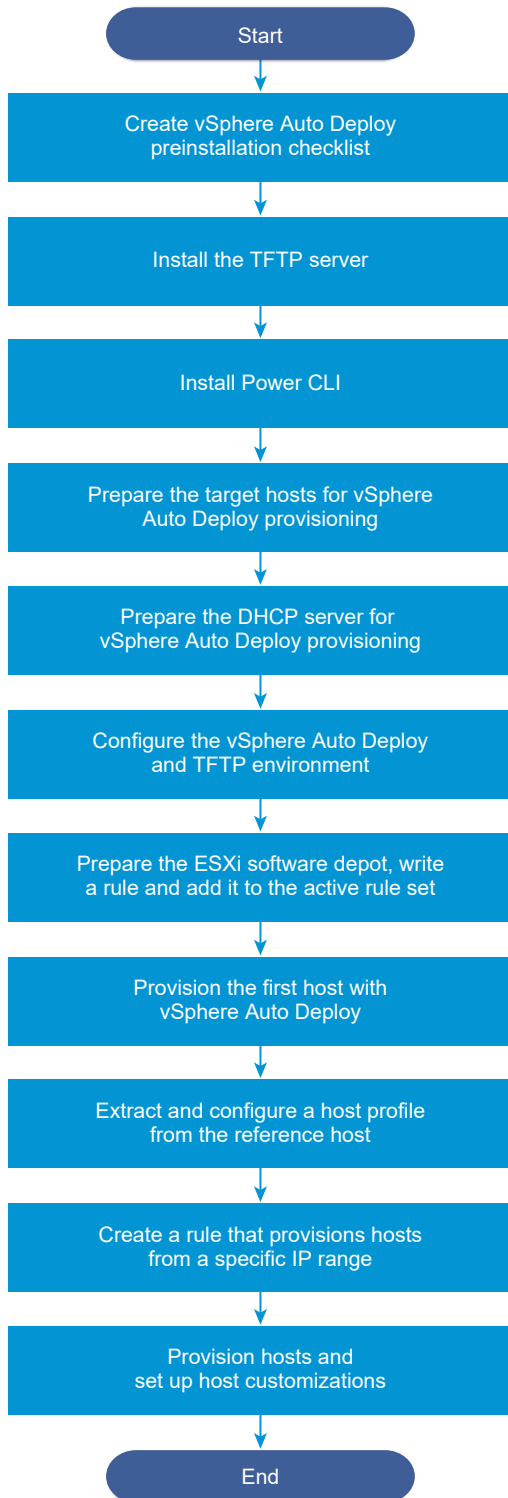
Start

Create vSphere Auto Deploy preinstallation checklist

Install the TFTP server

Install Power CLI

Prepare the target hosts for vSphere Auto Deploy provisioning

Prepare the DHCP server for vSphere Auto Deploy provisioning

Configure the vSphere Auto Deploy and TFTP environment

Prepare the ESXi software depot, write a rule and add it to the active rule set

Provision the first host with vSphere Auto Deploy

Extract and configure a host profile from the reference host

Create a rule that provisions hosts from a specific IP range

Provision hosts and set up host customizations

End